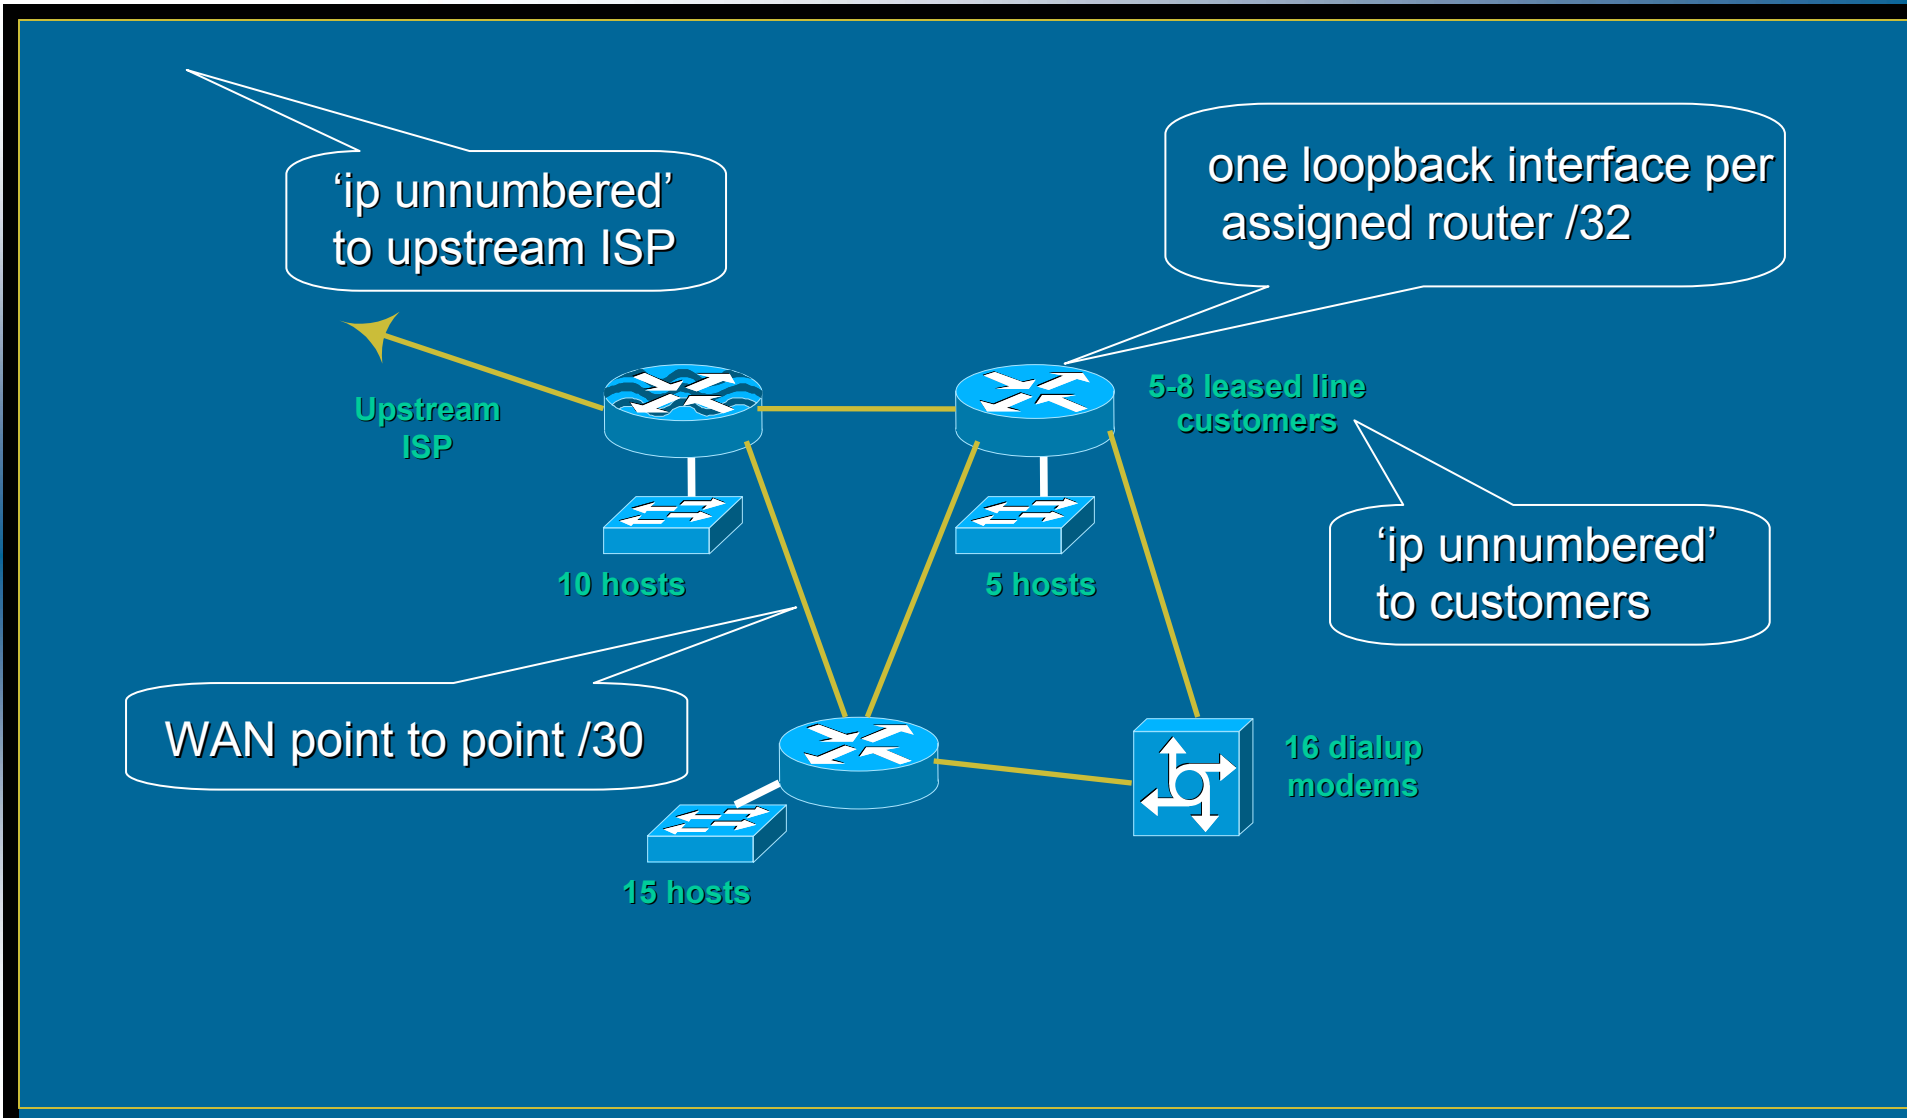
‘ip unnumbered’ to upstream ISP

one loopback interface per assigned router /32

Upstream ISP

5-8 leased line customers

10 hosts

5 hosts

‘ip unnumbered’ to customers

WAN point to point /30

16 dialup modems

15 hosts